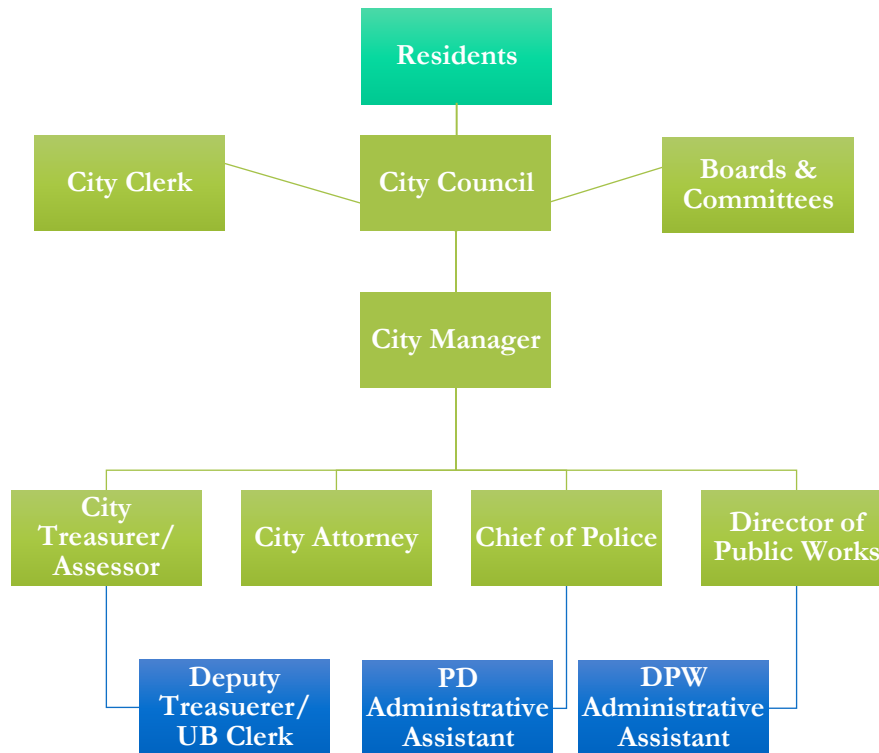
Residents

City Clerk

City Council

Boards & Committees

City Manager

City Treasurer/ Assessor

City Attorney

Chief of Police

Director of Public Works

Deputy Treasuerer/ UB Clerk

PD Administrative Assistant

DPW Administrative Assistant